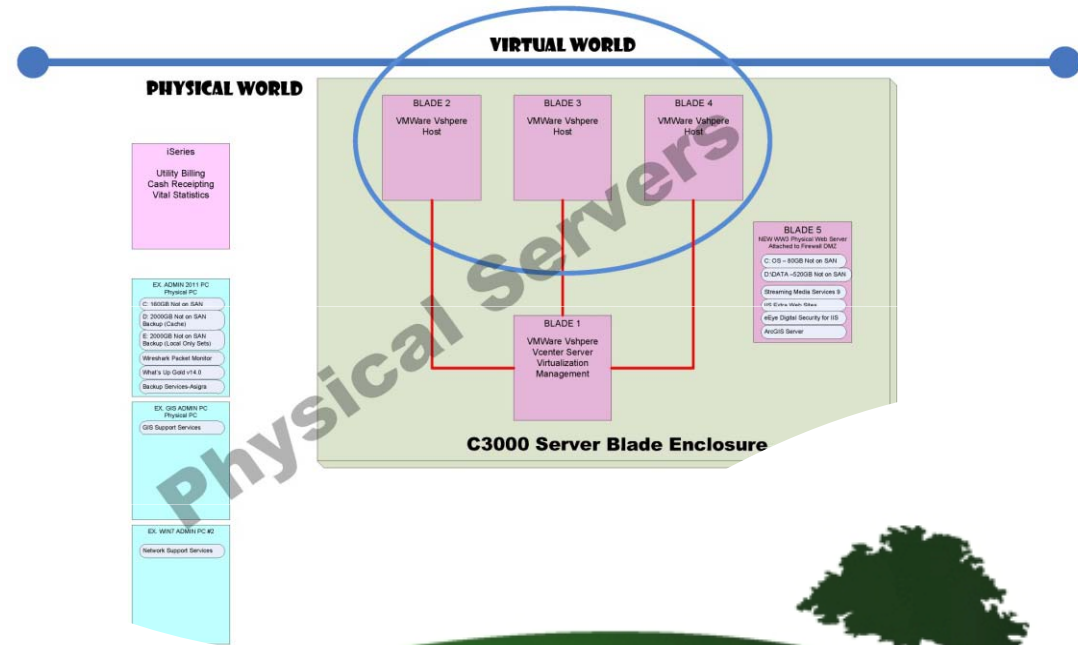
VIRTUAL WORLD

PHYSICAL WORLD

BLADE 2
VMWare Vshpere Host

BLADE 3
VMWare Vshpere Host

BLADE 4
VMWare Vshpere Host

iSeries
Utility Billing
Cash Receipting
Vital Statistics

BLADE 5
NEW WIN3 Physical Web Server Attached to Firewall DMZ
C: OS – 80GB Not on SAN
D:\DATA –520GB Not on SAN
Streaming Media Services 9
IIS Extra Web Sites
eEye Digital Security for IIS
ArcGIS Server

EX. ADMIN 2011 PC
Physical PC
C: 160GB Not on SAN
D: 2000GB Not on SAN Backup (Cache)
E: 2000GB Not on SAN Backup (Local Only Sets)
Wireshark Packet Monitor
What's Up Gold v14.0
Backup Services-Asigra

BLADE 1
VMWare Vshpere Vcenter Server Virtualization Management

EX. GIS ADMIN PC
Physical PC
GIS Support Services

C3000 Server Blade Enclosure

EX. WIN7 ADMIN PC #2
Network Support Services

Physical Servers